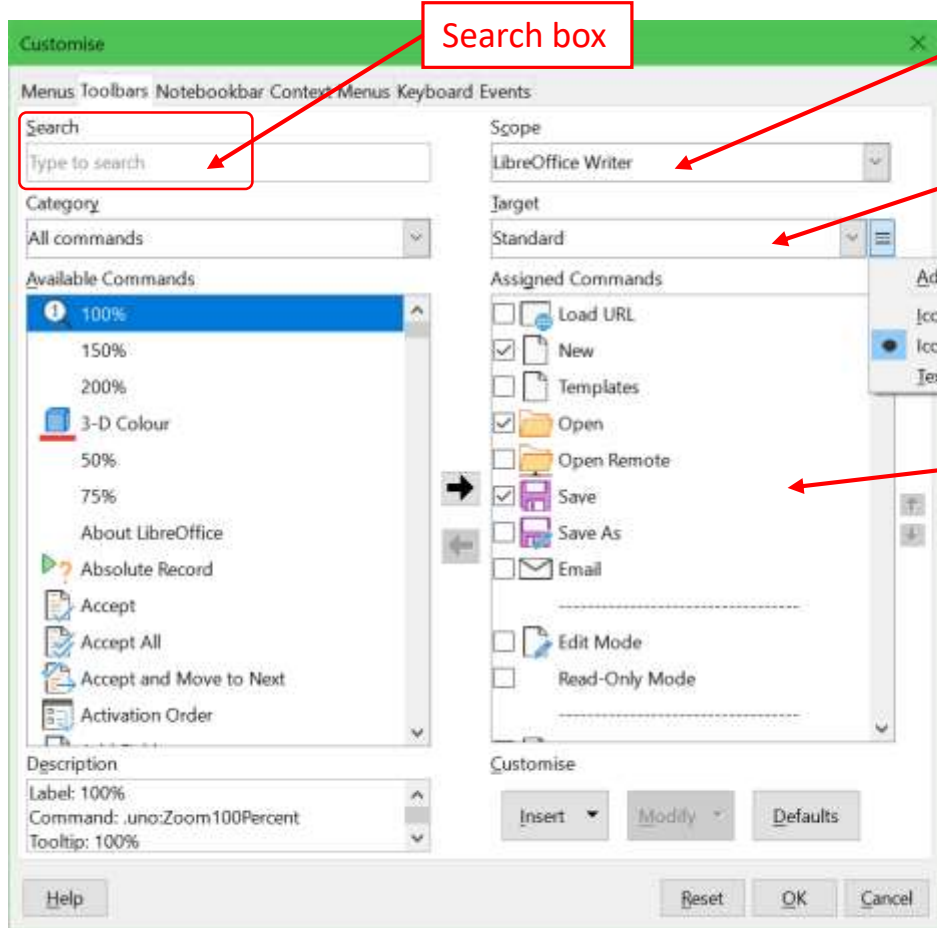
Customise

Search box

Menus Toolbars Notebookbar Context Menus Keyboard Events

Search

Type to search

Category

All commands

Available Commands

100%

150%

200%

3-D Colour

50%

75%

About LibreOffice

Absolute Record

Accept

Accept All

Accept and Move to Next

Activation Order

Scope

LibreOffice Writer

Target

Standard

Assigned Commands

Ad

Ico

Ico

Te

Load URL

New

Templates

Open

Open Remote

Save

Save As

Email

Edit Mode

Read-Only Mode

Description

Label: 100%
Command: .uno:Zoom100Percent
Tooltip: 100%

Customise

Insert

Modify

Defaults

Help

Reset

OK

Cancel